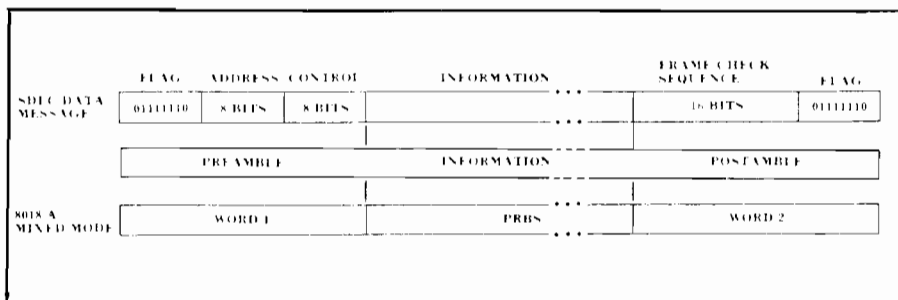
| | FLAG | ADDRESS | CONTROL | INFORMATION | FRAME CHECK SEQUENCE | FLAG |
|---|---|---|---|---|---|---|
| SDLC DATA MESSAGE | 01111110 | 8 BITS | 8 BITS | . . . | 16 BITS | 01111110 |

PREAMBLE | INFORMATION | POSTAMBLE

| 8018 A MIXED MODE | WORD 1 | PRBS . . . | WORD 2 |
|---|---|---|---|